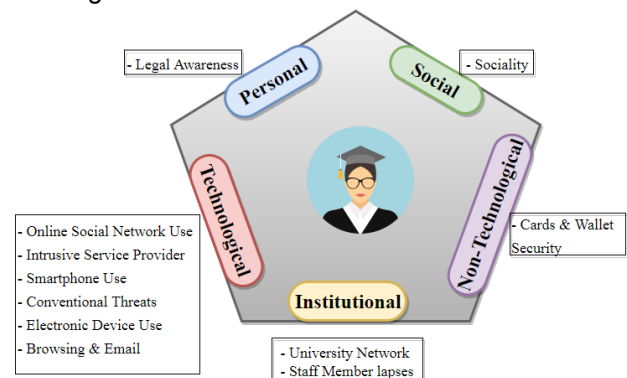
- Legal Awareness

Personal

Social

- Sociality

Technological

Non-Technological

- Online Social Network Use
- Intrusive Service Provider
- Smartphone Use
- Conventional Threats
- Electronic Device Use
- Browsing & Email

- Cards & Wallet Security

Institutional

- University Network
- Staff Member lapses